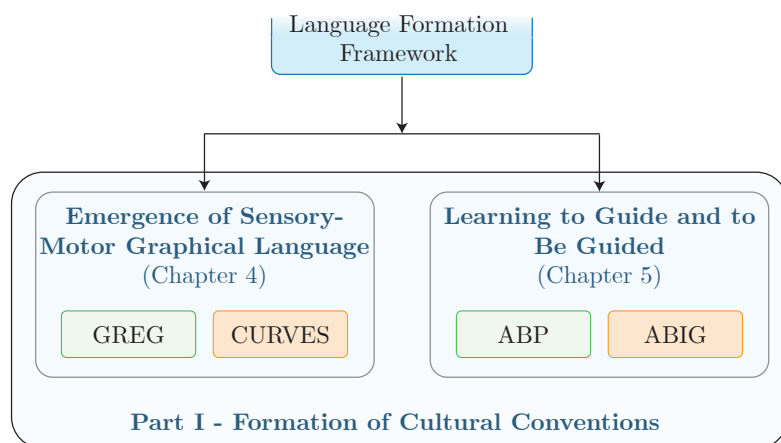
Language Formation Framework

Emergence of Sensory-Motor Graphical Language
(Chapter 4)

GREG

CURVES

Learning to Guide and to Be Guided
(Chapter 5)

ABP

ABIG

Part I - Formation of Cultural Conventions